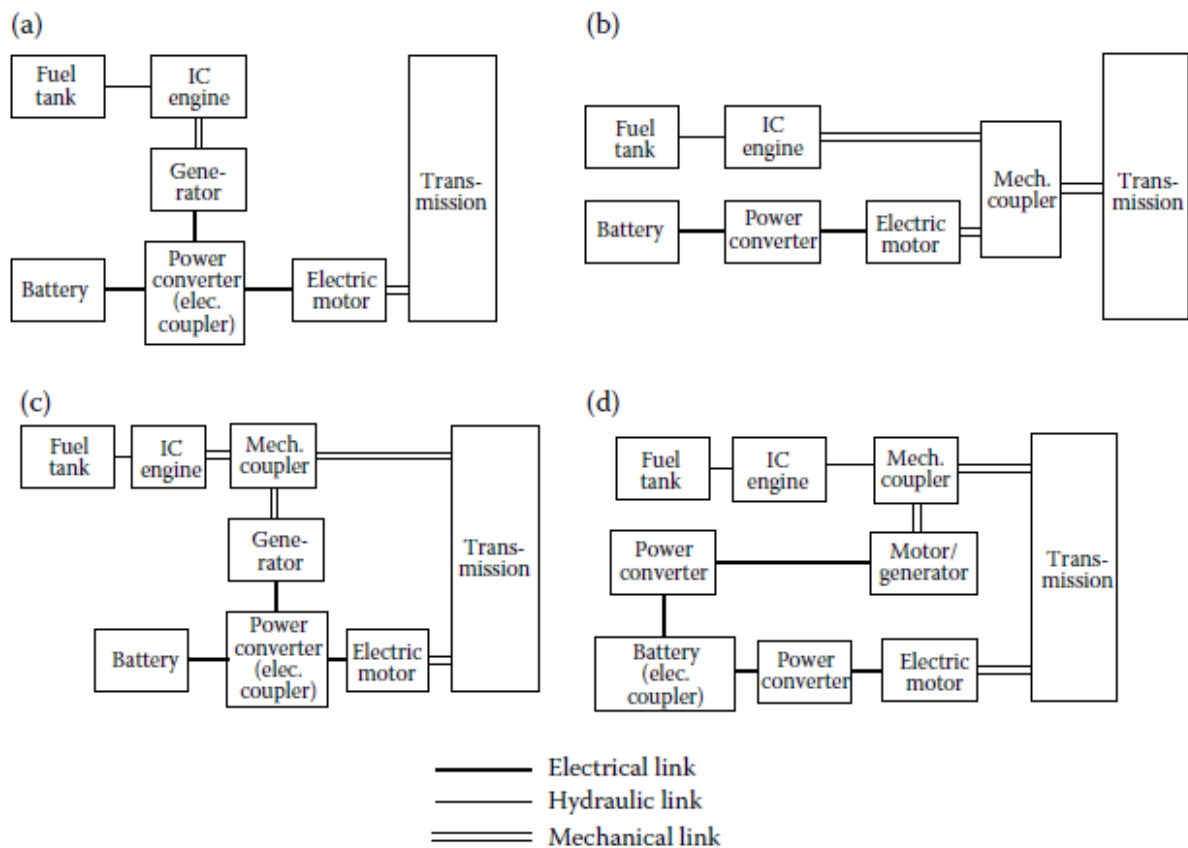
(a)

Fuel tank

IC engine

Generator

Battery

Power converter (elec. coupler)

Electric motor

Transmission

(b)

Fuel tank

IC engine

Mech. coupler

Transmission

Battery

Power converter

Electric motor

(c)

Fuel tank

IC engine

Mech. coupler

Generator

Transmission

Battery

Power converter (elec. coupler)

Electric motor

(d)

Fuel tank

IC engine

Mech. coupler

Power converter

Motor/generator

Transmission

Battery (elec. coupler)

Power converter

Electric motor

Electrical link

Hydraulic link

Mechanical link